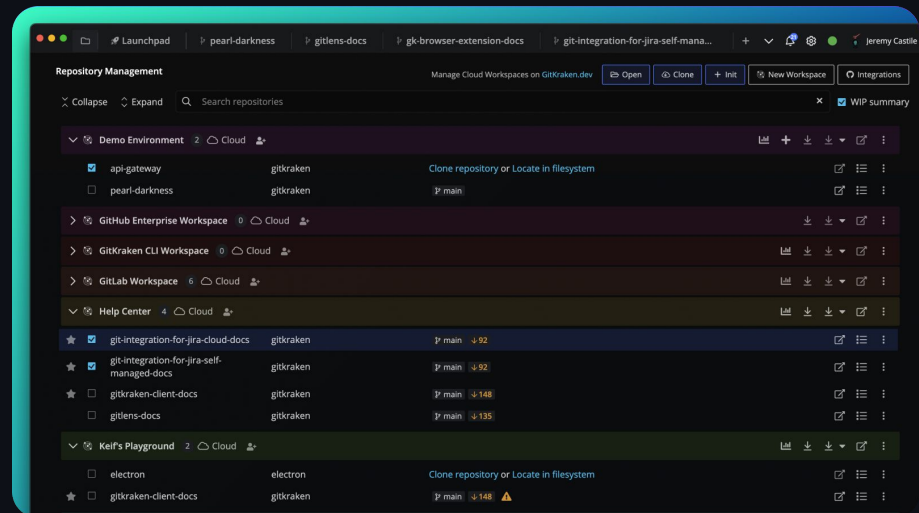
Launchpad | pearl-darkness | gitlens-docs | gk-browser-extension-docs | git-integration-for-jira-self-mana... | + | Jeremy Castile

Repository Management

Manage Cloud Workspaces on GitKraken.dev | Open | Clone | + Init | New Workspace | Integrations

Collapse | Expand | Search repositories | × | WIP summary

Demo Environment 2 Cloud

api-gateway | gitkraken | Clone repository or Locate in filesystem
pearl-darkness | gitkraken | main

GitHub Enterprise Workspace 0 Cloud

GitKraken CLI Workspace 0 Cloud

GitLab Workspace 6 Cloud

Help Center 4 Cloud

git-integration-for-jira-cloud-docs | gitkraken | main ↓92
git-integration-for-jira-self-managed-docs | gitkraken | main ↓92
gitkraken-client-docs | gitkraken | main ↓148
gitlens-docs | gitkraken | main ↓135

Keif's Playground 2 Cloud

electron | electron | Clone repository or Locate in filesystem
gitkraken-client-docs | gitkraken | main ↓148